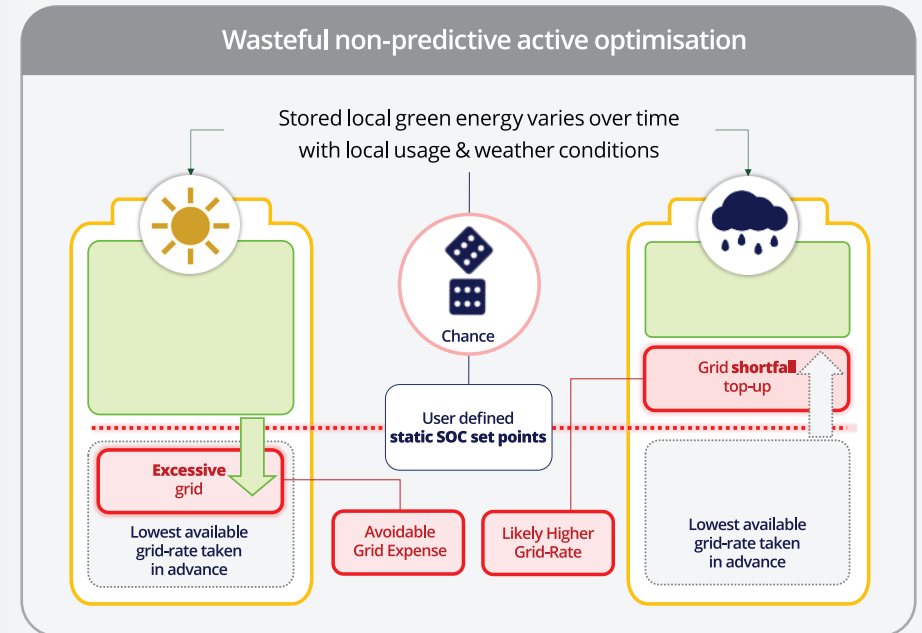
Wasteful non-predictive active optimisation

Stored local green energy varies over time with local usage & weather conditions

Chance

User defined static SOC set points

Excessive grid

Lowest available grid-rate taken in advance

Avoidable Grid Expense

Likely Higher Grid-Rate

Grid shortfall top-up

Lowest available grid-rate taken in advance